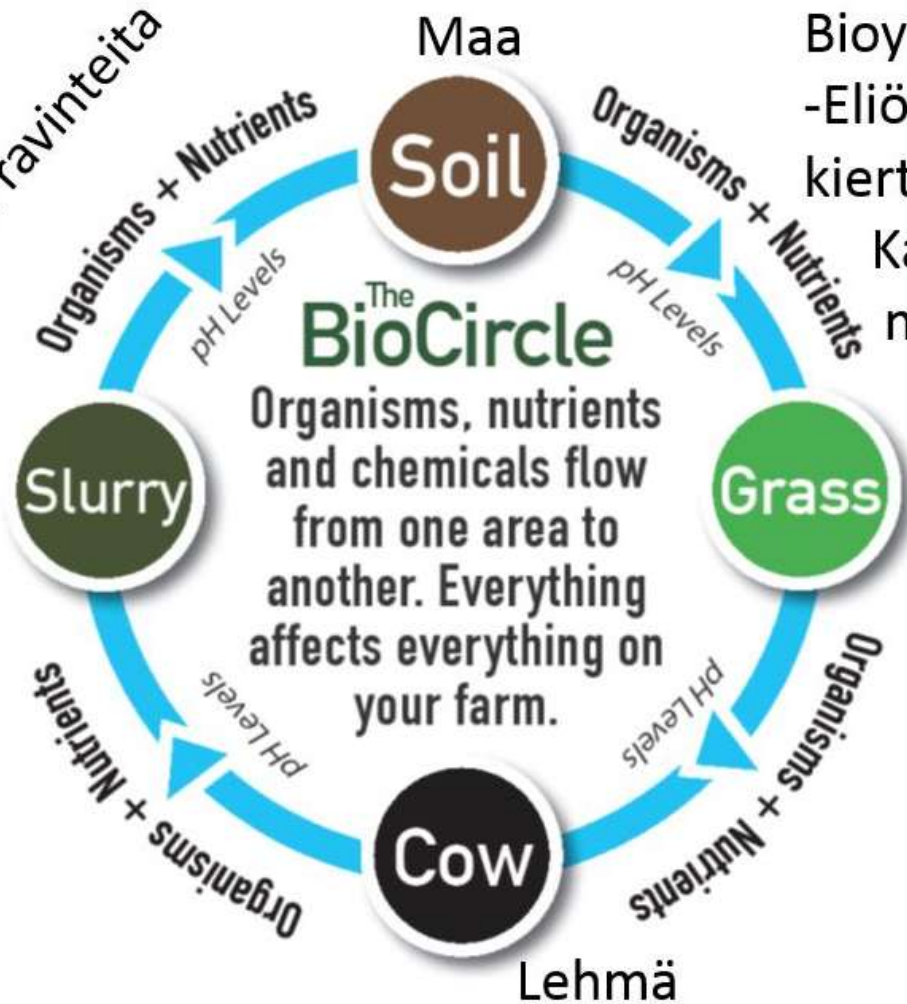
ravinteita

Maa

Bioy
-Eliö
kiert
Ka
n

Soil

Organisms + Nutrients

pH Levels

Organisms + Nutrients

pH Levels

The BioCircle

Organisms, nutrients and chemicals flow from one area to another. Everything affects everything on your farm.

Slurry

Grass

pH Levels

pH Levels

Organisms + Nutrients

Organisms + Nutrients

Cow

Lehmä